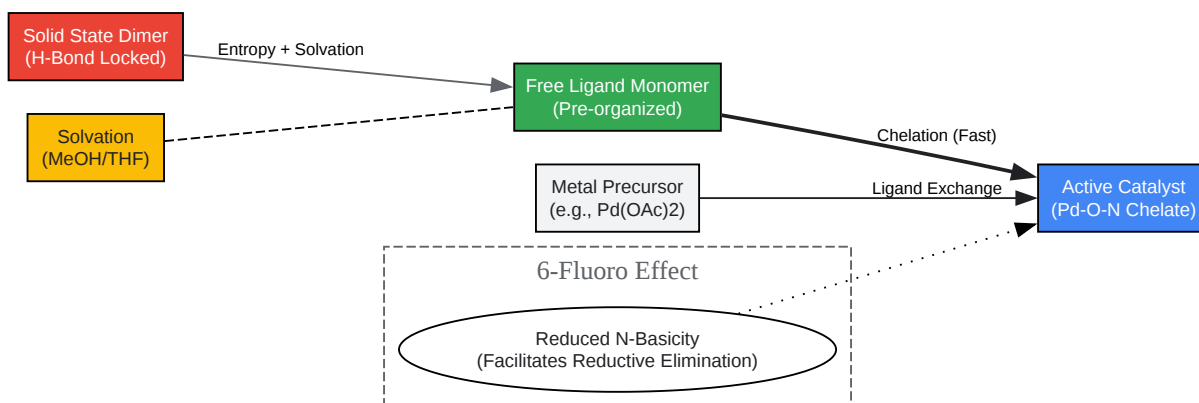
Solid State Dimer
(H-Bond Locked)

Entropy + Solvation

Free Ligand Monomer
(Pre-organized)

Solvation
(MeOH/THF)

Chelation (Fast)

Metal Precursor
(e.g., Pd(OAc)2)

Ligand Exchange

Active Catalyst
(Pd-O-N Chelate)

6-Fluoro Effect

Reduced N-Basicity
(Facilitates Reductive Elimination)